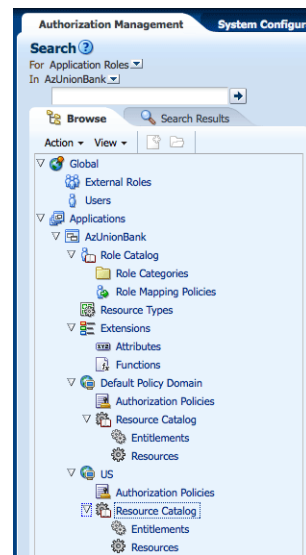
Authorization Management
System Configur

Search
For Application Roles
In AzUnionBank

Browse
Search Results

Action
View

Global
External Roles
Users
Applications
AzUnionBank
Role Catalog
Role Categories
Role Mapping Policies
Resource Types
Extensions
Attributes
Functions
Default Policy Domain
Authorization Policies
Resource Catalog
Entitlements
Resources
US
Authorization Policies
Resource Catalog
Entitlements
Resources